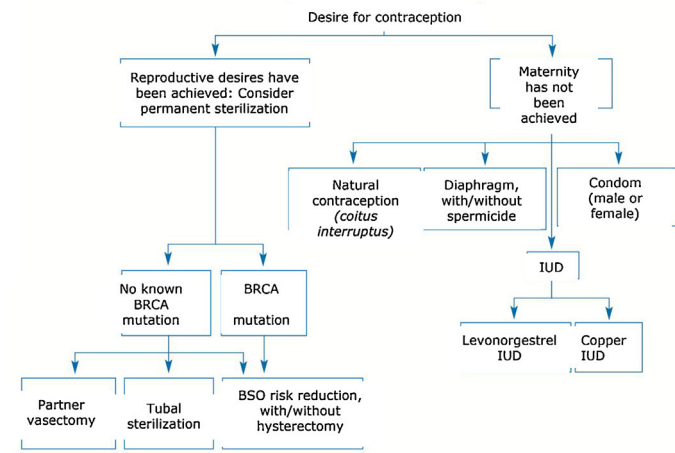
Desire for contraception

Reproductive desires have been achieved: Consider permanent sterilization

Maternity has not been achieved

Natural contraception (coitus interruptus)

Diaphragm, with/without spermicide

Condom (male or female)

IUD

No known BRCA mutation

BRCA mutation

Levonorgestrel IUD

Copper IUD

Partner vasectomy

Tubal sterilization

BSO risk reduction, with/without hysterectomy